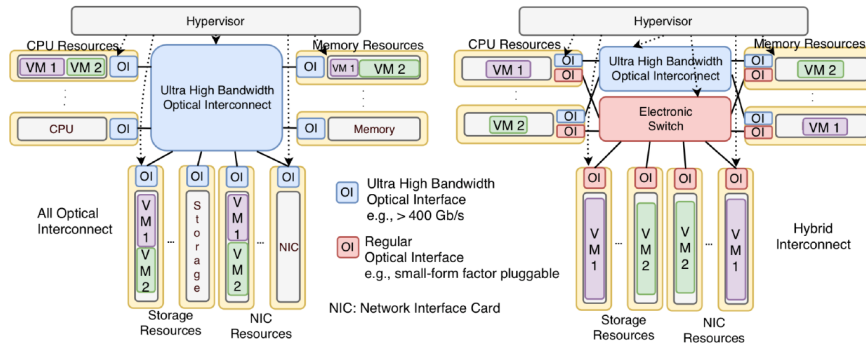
Hypervisor

CPU Resources

Memory Resources

VM 1 VM 2 OI

OI VM 1 VM 2

Ultra High Bandwidth Optical Interconnect

CPU OI

OI Memory

OI OI OI OI

VM 1 VM 2

Storage

VM 1 VM 2

NIC

All Optical Interconnect

Storage Resources

NIC Resources

OI Ultra High Bandwidth Optical Interface e.g., > 400 Gb/s

OI Regular Optical Interface e.g., small-form factor pluggable

NIC: Network Interface Card

Hypervisor

CPU Resources

Memory Resources

VM 1 OI OI

Ultra High Bandwidth Optical Interconnect

OI OI VM 2

Electronic Switch

VM 2 OI OI

OI OI VM 1

OI OI OI OI

VM 1 VM 2 VM 2 VM 1

Storage Resources

NIC Resources

Hybrid Interconnect